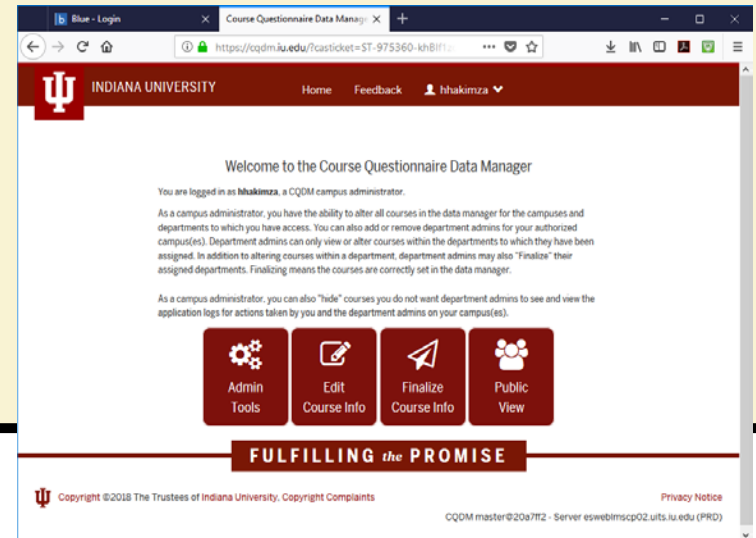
b Blue - Login ×
Course Questionnaire Data Manage ×
+
https://cqdm.iu.edu/?casticket=ST-975360-khBlf1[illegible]

INDIANA UNIVERSITY
Home Feedback hhakimza

Welcome to the Course Questionnaire Data Manager

You are logged in as **hhakimza**, a CQDM campus administrator.

As a campus administrator, you have the ability to alter all courses in the data manager for the campuses and departments to which you have access. You can also add or remove department admins for your authorized campus(es). Department admins can only view or alter courses within the departments to which they have been assigned. In addition to altering courses within a department, department admins may also "Finalize" their assigned departments. Finalizing means the courses are correctly set in the data manager.

As a campus administrator, you can also "hide" courses you do not want department admins to see and view the application logs for actions taken by you and the department admins on your campus(es).

Admin Tools
Edit Course Info
Finalize Course Info
Public View

FULFILLING the PROMISE

Copyright ©2018 The Trustees of Indiana University, Copyright Complaints
Privacy Notice
CQDM master@20a7ff2 - Server esweblmscp02.uits.iu.edu (PRD)